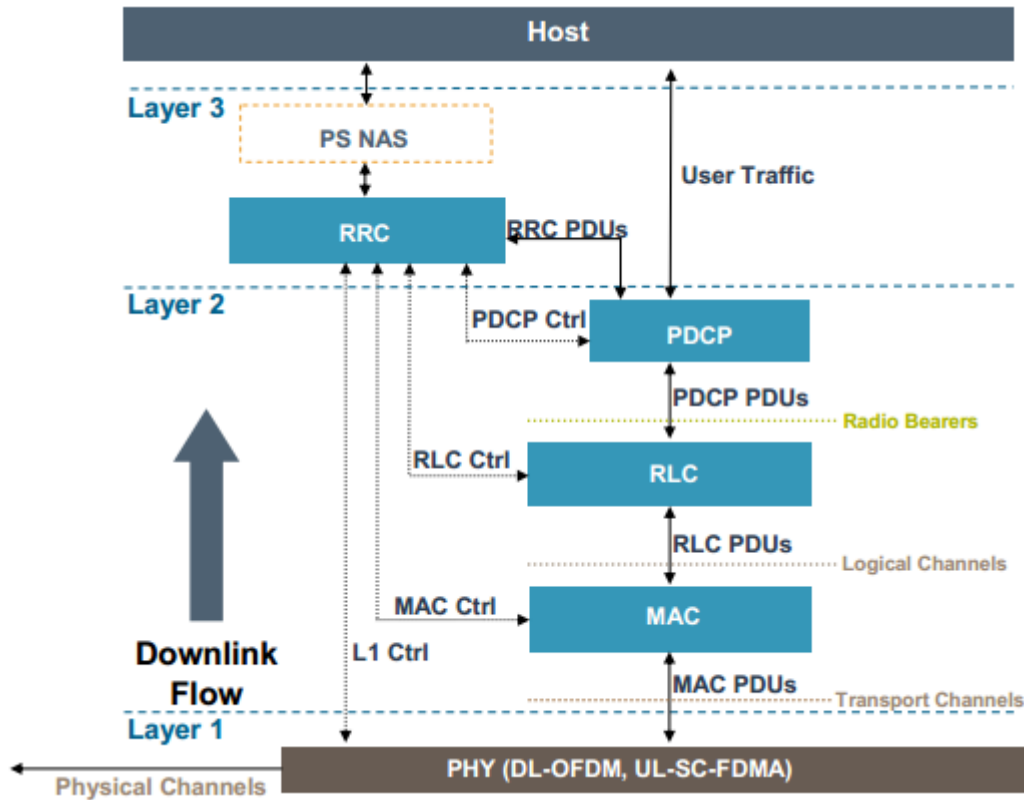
Host

Layer 3

PS NAS

User Traffic

RRC

RRC PDUs

Layer 2

PDCP Ctrl

PDCP

PDCP PDUs

Radio Bearers

RLC Ctrl

RLC

RLC PDUs

Logical Channels

MAC Ctrl

MAC

L1 Ctrl

Downlink Flow

MAC PDUs

Transport Channels

Layer 1

PHY (DL-OFDM, UL-SC-FDMA)

Physical Channels